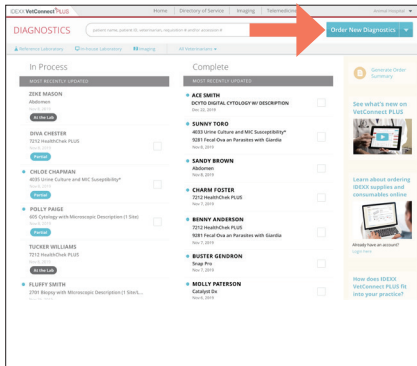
VetConnect PLUS

Home Directory of Service Imaging Telemedicine

DIAGNOSTICS

patient name, patient ID, veterinarian, requisition # and/or accession #

Order New Diagnostics

Reference Laboratory In-house Laboratory Imaging All Veterinarians

In Process

MOST RECENTLY UPDATED

ZEKE MASON
Abdomen
Nov 9, 2019
At the Lab

DIVA CHESTER
7212 HealthChek PLUS
Nov 8, 2019
Partial

CHLOE CHAPMAN
4035 Urine Culture and MIC Susceptibility*
Nov 8, 2019
Partial

POLLY PAIGE
605 Cytology with Microscopic Description (1 Site)
Nov 8, 2019
Partial

TUCKER WILLIAMS
7212 HealthChek PLUS
Nov 8, 2019
At the Lab

FLUFFY SMITH
2701 Biopsy with Microscopic Description (1 Site/L...
Nov 8, 2019

Complete

MOST RECENTLY UPDATED

ACE SMITH
DCYTO DIGITAL CYTOLOGY W/ DESCRIPTION
Dec 22, 2019

SUNNY TORO
4033 Urine Culture and MIC Susceptibility*
9281 Fecal Ova an Parasites with Giardia
Nov 8, 2019

SANDY BROWN
Abdomen
Nov 8, 2019

CHARM FOSTER
7212 HealthChek PLUS
Nov 7, 2019

BINNY ANDERSON
7212 HealthChek PLUS
9281 Fecal Ova an Parasites with Giardia
Nov 7, 2019

BUSTER GENDRON
Snap Pro
Nov 7, 2019

MOLLY PATERSON
Catalyst Dx
Nov 6, 2019

Generate Order Summary

See what's new on VetConnect PLUS

Learn about ordering IDEXX supplies and consumables online

Already have an account?
Login now

How does IDEXX VetConnect PLUS fit into your practice?